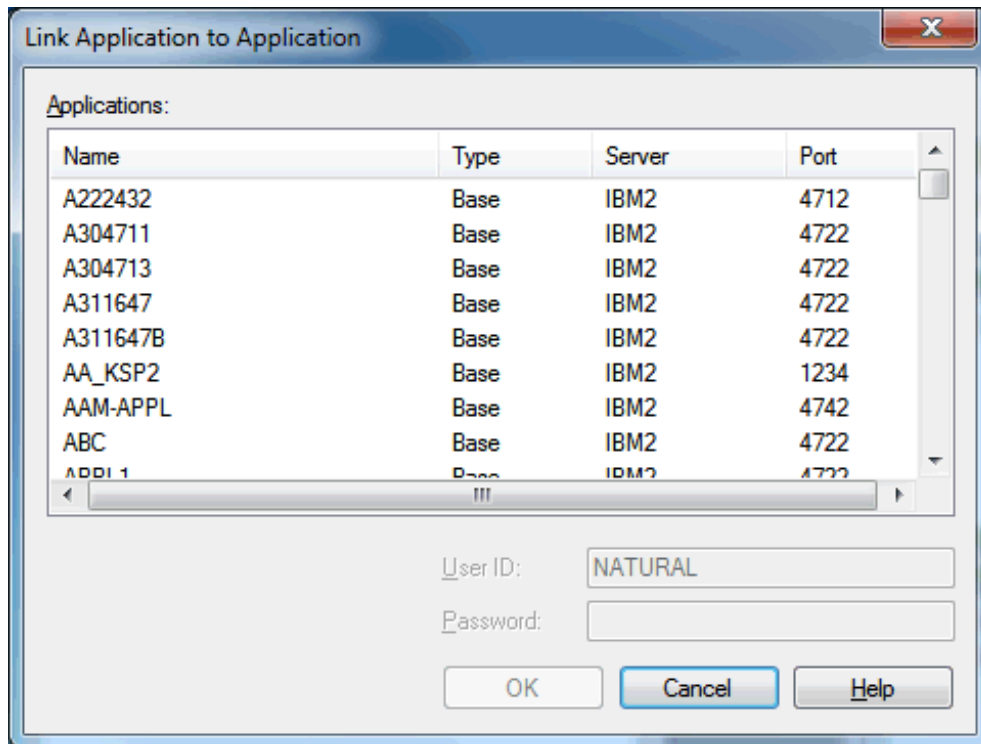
Link Application to Application

Applications:

| Name | Type | Server | Port |
|---|---|---|---|
| A222432 | Base | IBM2 | 4712 |
| A304711 | Base | IBM2 | 4722 |
| A304713 | Base | IBM2 | 4722 |
| A311647 | Base | IBM2 | 4722 |
| A311647B | Base | IBM2 | 4722 |
| AA_KSP2 | Base | IBM2 | 1234 |
| AAM-APPL | Base | IBM2 | 4742 |
| ABC | Base | IBM2 | 4722 |
| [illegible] | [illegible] | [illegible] | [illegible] |

User ID: NATURAL

Password:

OK Cancel Help